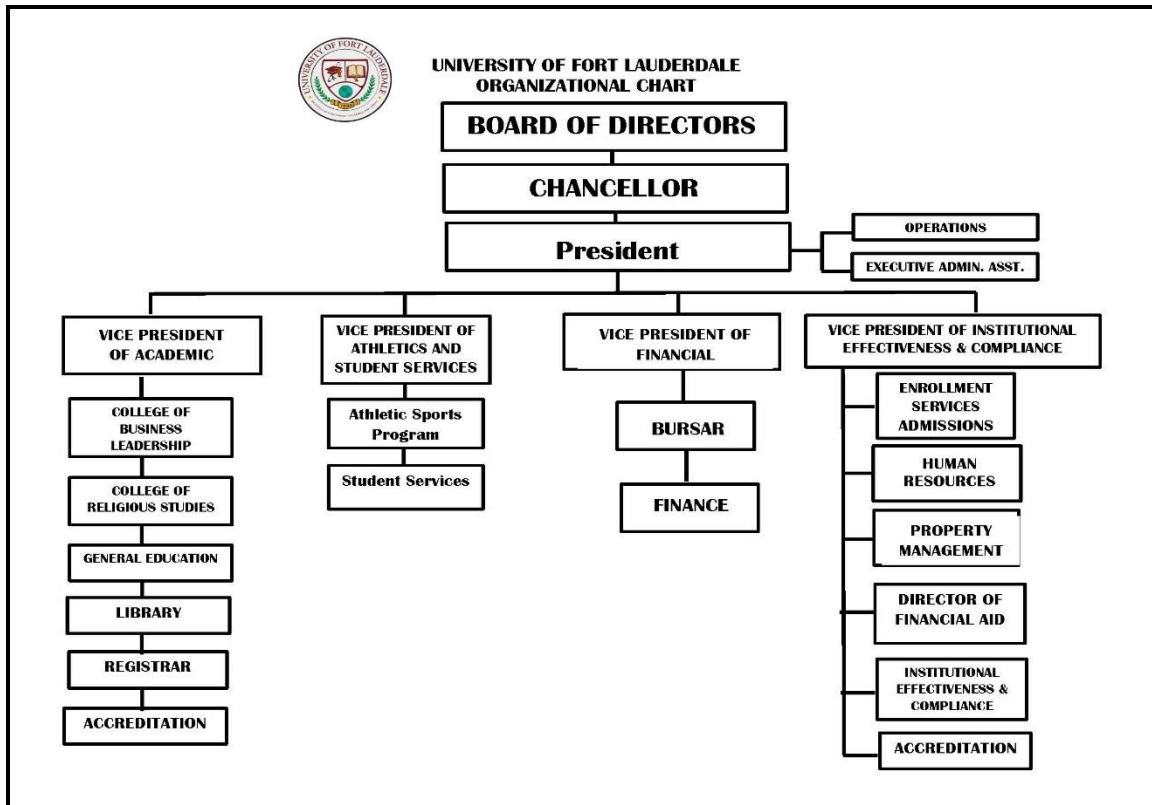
UNIVERSITY OF FORT LAUDERDALE

UNIVERSITY OF FORT LAUDERDALE
ORGANIZATIONAL CHART

BOARD OF DIRECTORS

CHANCELLOR

President

OPERATIONS

EXECUTIVE ADMIN. ASST.

VICE PRESIDENT OF ACADEMIC

COLLEGE OF BUSINESS LEADERSHIP

COLLEGE OF RELIGIOUS STUDIES

GENERAL EDUCATION

LIBRARY

REGISTRAR

ACCREDITATION

VICE PRESIDENT OF ATHLETICS AND STUDENT SERVICES

Athletic Sports Program

Student Services

VICE PRESIDENT OF FINANCIAL

BURSAR

FINANCE

VICE PRESIDENT OF INSTITUTIONAL EFFECTIVENESS & COMPLIANCE

ENROLLMENT SERVICES ADMISSIONS

HUMAN RESOURCES

PROPERTY MANAGEMENT

DIRECTOR OF FINANCIAL AID

INSTITUTIONAL EFFECTIVENESS & COMPLIANCE

ACCREDITATION